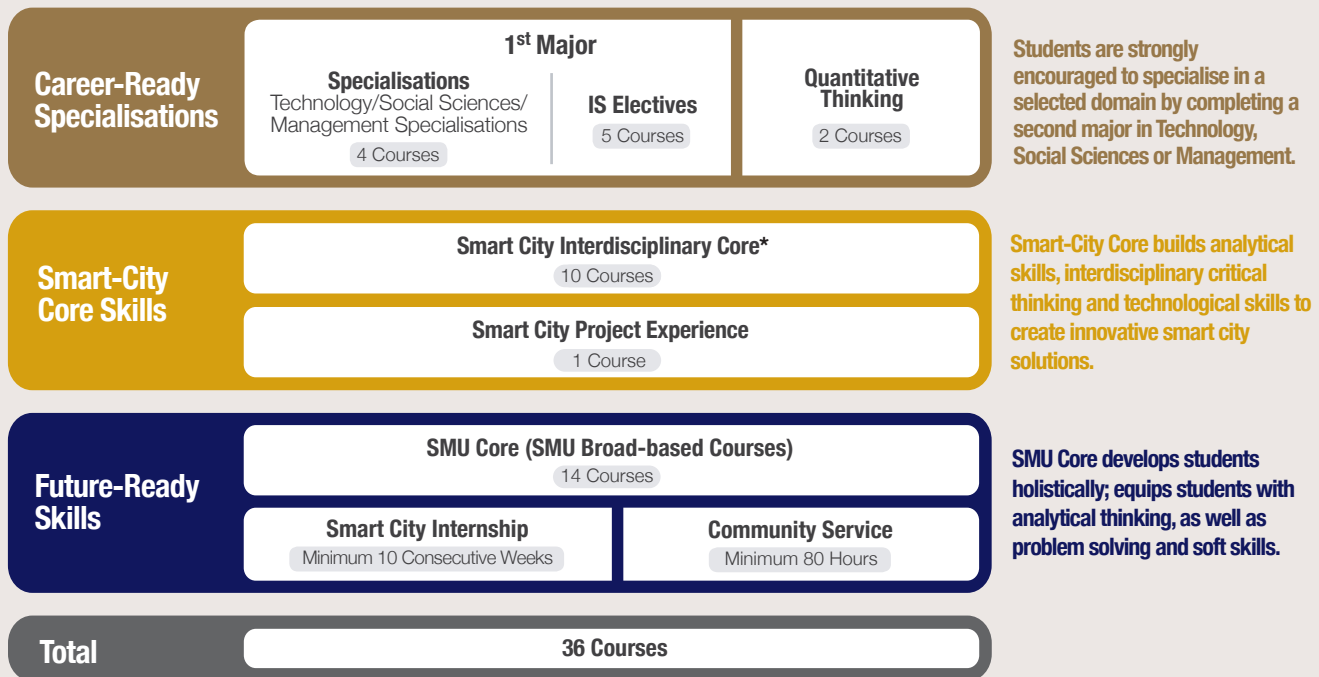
Career-Ready Specialisations

1$^{st}$ Major

Specialisations
Technology/Social Sciences/ Management Specialisations
4 Courses

IS Electives
5 Courses

Quantitative Thinking
2 Courses

Students are strongly encouraged to specialise in a selected domain by completing a second major in Technology, Social Sciences or Management.

Smart-City Core Skills

Smart City Interdisciplinary Core*
10 Courses

Smart City Project Experience
1 Course

Smart-City Core builds analytical skills, interdisciplinary critical thinking and technological skills to create innovative smart city solutions.

Future-Ready Skills

SMU Core (SMU Broad-based Courses)
14 Courses

Smart City Internship
Minimum 10 Consecutive Weeks

Community Service
Minimum 80 Hours

SMU Core develops students holistically; equips students with analytical thinking, as well as problem solving and soft skills.

Total

36 Courses